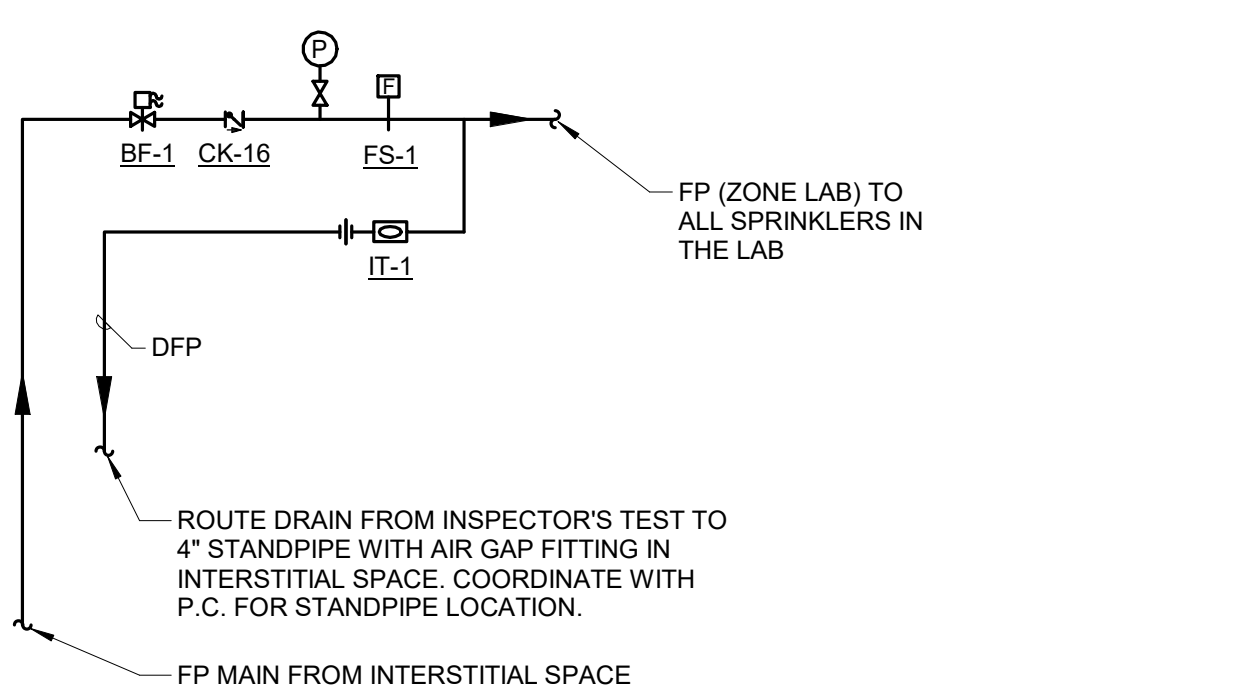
P

F

BF-1 CK-16 FS-1

FP (ZONE LAB) TO ALL SPRINKLERS IN THE LAB

IT-1

DFP

ROUTE DRAIN FROM INSPECTOR'S TEST TO 4" STANDPIPE WITH AIR GAP FITTING IN INTERSTITIAL SPACE. COORDINATE WITH P.C. FOR STANDPIPE LOCATION.

FP MAIN FROM INTERSTITIAL SPACE